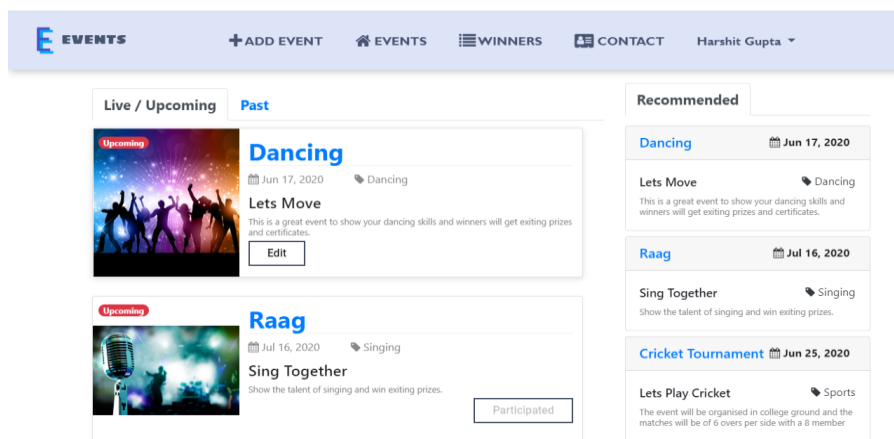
E EVENTS
+ADD EVENT
EVENTS
WINNERS
CONTACT
Harshit Gupta

Live / Upcoming
Past

Upcoming
Dancing
Jun 17, 2020
Dancing
Lets Move
This is a great event to show your dancing skills and winners will get exiting prizes and certificates.
Edit

Upcoming
Raag
Jul 16, 2020
Singing
Sing Together
Show the talent of singing and win exiting prizes.
Participated

Recommended

Dancing
Jun 17, 2020
Lets Move
Dancing
This is a great event to show your dancing skills and winners will get exiting prizes and certificates.

Raag
Jul 16, 2020
Sing Together
Singing
Show the talent of singing and win exiting prizes.

Cricket Tournament
Jun 25, 2020
Lets Play Cricket
Sports
The event will be organised in college ground and the matches will be of 6 overs per side with a 8 member